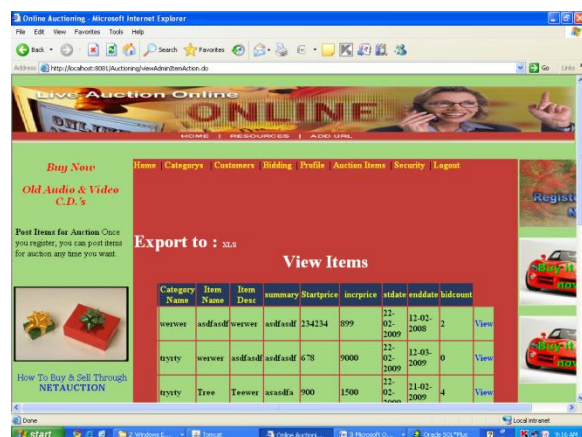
Online Auctioning - Microsoft Internet Explorer

File Edit View Favorites Tools Help

Back Search Favorites

Address http://localhost:8081/Auctioning/viewAdminItemAction.do Go Links

Live Auction Online

ONLINE

HOME | RESOURCES | ADD URL

Buy Now

Old Audio & Video C.D.'s

Post Items for Auction Once you register, you can post items for auction any time you want.

How To Buy & Sell Through NETAUCTION

Home Categorys Customers Bidding Profile Auction Items Security Logout

Export to : XLS

View Items

| Category Name | Item Name | Item Desc | summary | Startprice | incrprice | stdate | enddate | bidcount | |
|---|---|---|---|---|---|---|---|---|---|
| werwer | asdfasdf | werwer | asdfasdf | 234234 | 899 | 22-02-2009 | 12-02-2008 | 2 | View |
| tryrty | werwer | asdfasdf | asdfasdf | 678 | 9000 | 22-02-2009 | 12-03-2009 | 0 | View |
| tryrty | Tree | Teewer | asasdfa | 900 | 1500 | 22-02-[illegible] | 21-02-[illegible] | 4 | View |

Registe

Buy it now

Buy it now

Done Local intranet

start 2 Windows E... Tomcat Online Auctioni... 3 Microsoft O... Oracle SQL*Plus 9:16 AM